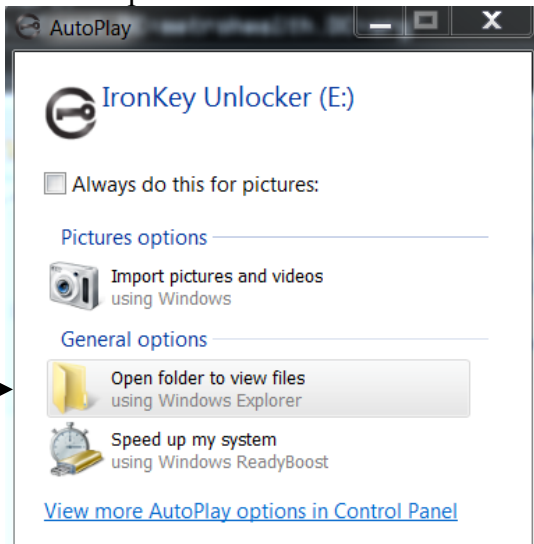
AutoPlay

IronKey Unlocker (E:)

Always do this for pictures:

Pictures options

Import pictures and videos
using Windows

General options

Open folder to view files
using Windows Explorer

Speed up my system
using Windows ReadyBoost

View more AutoPlay options in Control Panel